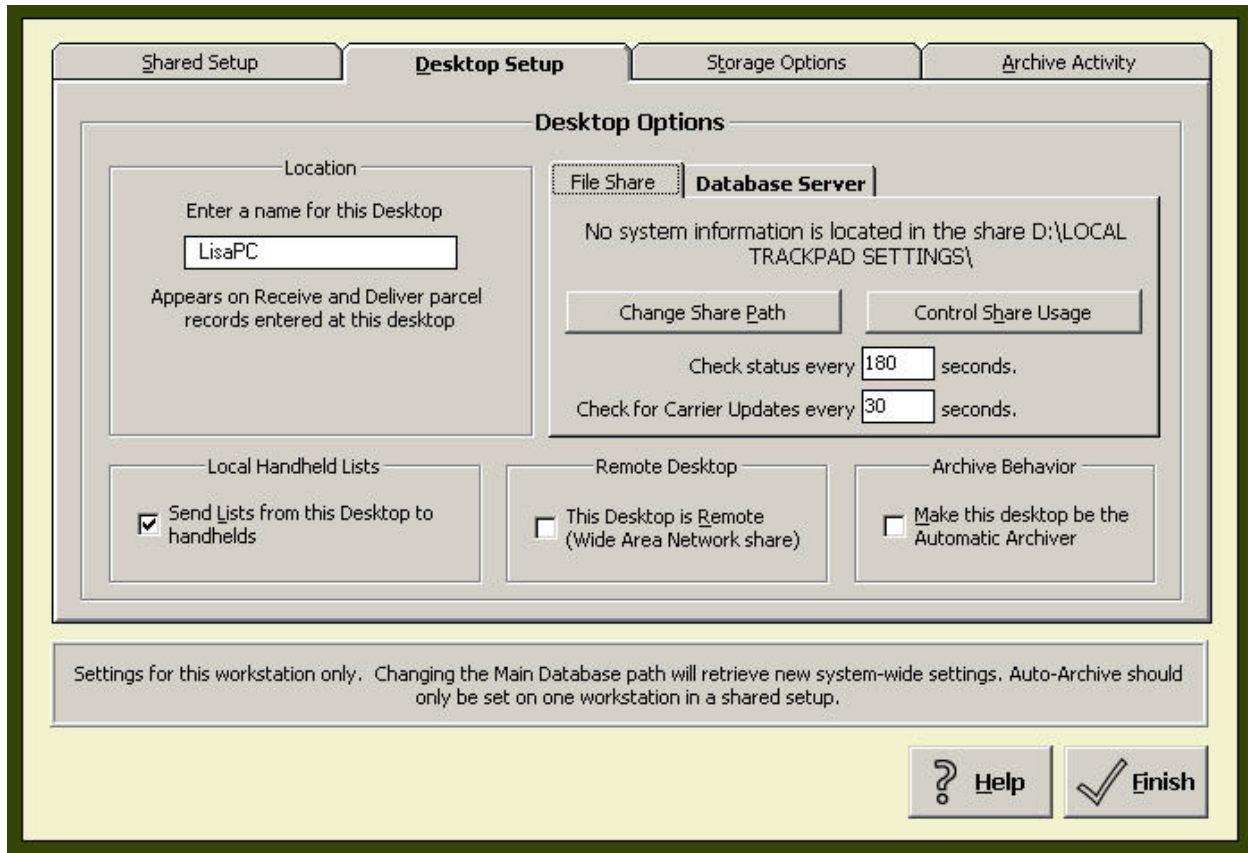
Shared Setup | Desktop Setup | Storage Options | Archive Activity

Desktop Options

Location

Enter a name for this Desktop

LisaPC

Appears on Receive and Deliver parcel records entered at this desktop

File Share | Database Server

No system information is located in the share D:\LOCAL TRACKPAD SETTINGS\

Change Share Path

Control Share Usage

Check status every 180 seconds.

Check for Carrier Updates every 30 seconds.

Local Handheld Lists

Send Lists from this Desktop to handhelds

Remote Desktop

This Desktop is Remote (Wide Area Network share)

Archive Behavior

Make this desktop be the Automatic Archiver

Settings for this workstation only. Changing the Main Database path will retrieve new system-wide settings. Auto-Archive should only be set on one workstation in a shared setup.

Help

Finish